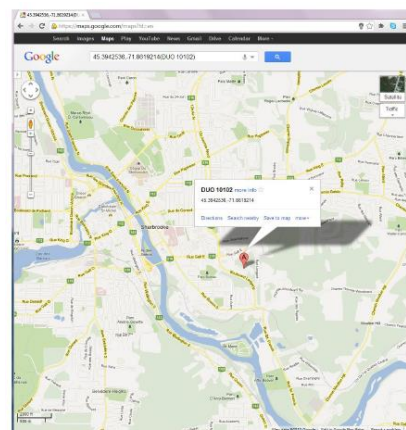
45.3942536,-71.8019214(D
https://maps.google.com/maps?hl=en
Search Images Maps Play YouTube News Gmail Drive Calendar More
Google
45.3942536,-71.8019214(DUO 10102)
Satellite
Traffic
DUO 10102 more info
45.3942536,-71.8019214
Directions Search nearby Save to map more
Sherbrooke
A
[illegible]